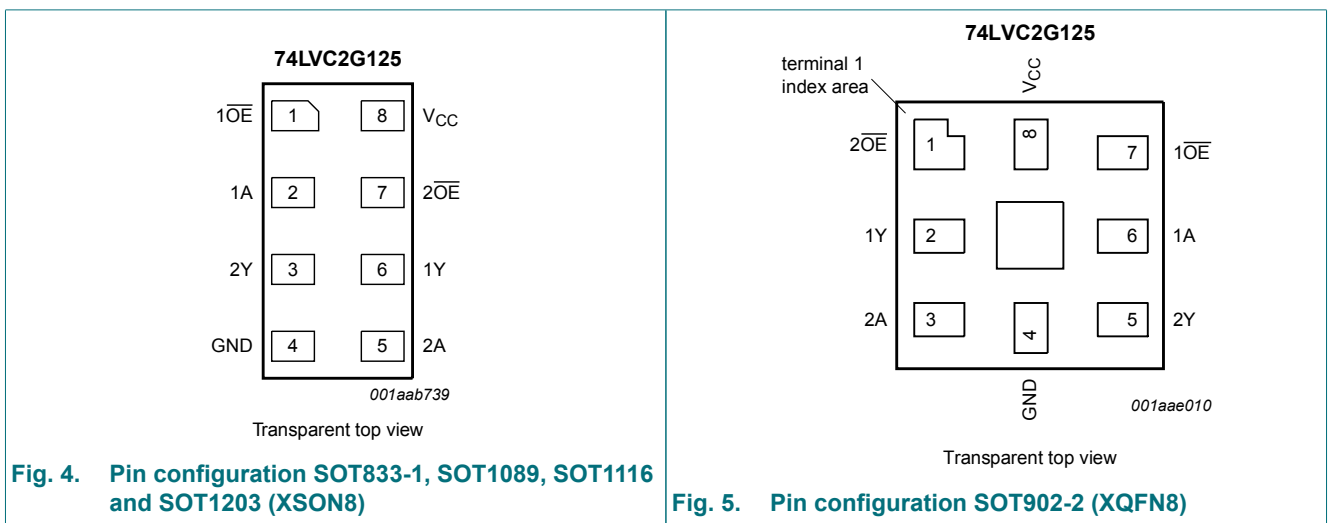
74LVC2G125

$1\overline{OE}$ 1 8 $V_{CC}$

1A 2 7 $2\overline{OE}$

2Y 3 6 1Y

GND 4 5 2A

001aab739

Transparent top view

Fig. 4. Pin configuration SOT833-1, SOT1089, SOT1116 and SOT1203 (XSON8)

74LVC2G125

terminal 1 index area

$V_{CC}$

$2\overline{OE}$ 1 8 7 $1\overline{OE}$

1Y 2 6 1A

2A 3 4 5 2Y

GND

001aae010

Transparent top view

Fig. 5. Pin configuration SOT902-2 (XQFN8)